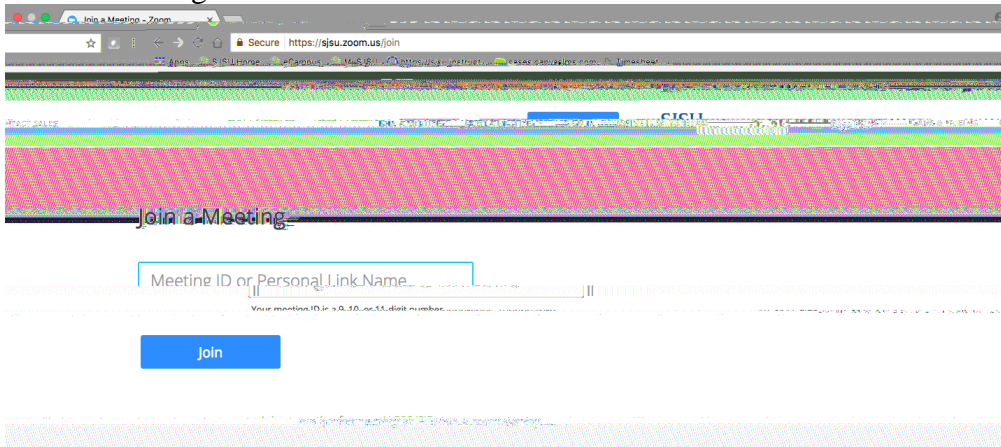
Join a Meeting - Zoom

Secure https://sjsu.zoom.us/join

Apps SJSU Home eCampus MySJSU https://sjsu.instruct... Timesheet

SJSU

Join a Meeting

Meeting ID or Personal Link Name

Your meeting ID is a 9, 10, or 11-digit number

Join